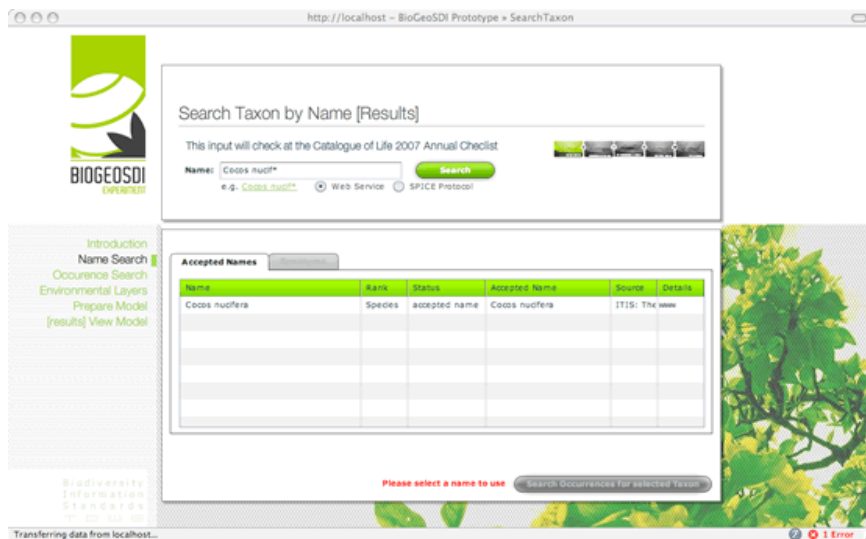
http://localhost – BioGeoSDI Prototype » SearchTaxon

BIOGEOSDI
EXPERIMENT

Introduction
Name Search
Occurence Search
Environmental Layers
Prepare Model
[results] View Model

Biodiversity
Information
Standards

Search Taxon by Name [Results]

This input will check at the Catalogue of Life 2007 Annual Checlist

Name: Cocos nucif*
Search
e.g. Cocos nucif* Web Service SPICE Protocol

Accepted Names | Synonyms

| Name | Rank | Status | Accepted Name | Source | Details |
|---|---|---|---|---|---|
| Cocos nucifera | Species | accepted name | Cocos nucifera | ITIS: The | www |
| | | | | | |
| | | | | | |
| | | | | | |
| | | | | | |
| | | | | | |
| | | | | | |

Please select a name to use
Search Occurrences for selected Taxon

Transferring data from localhost...
1 Error